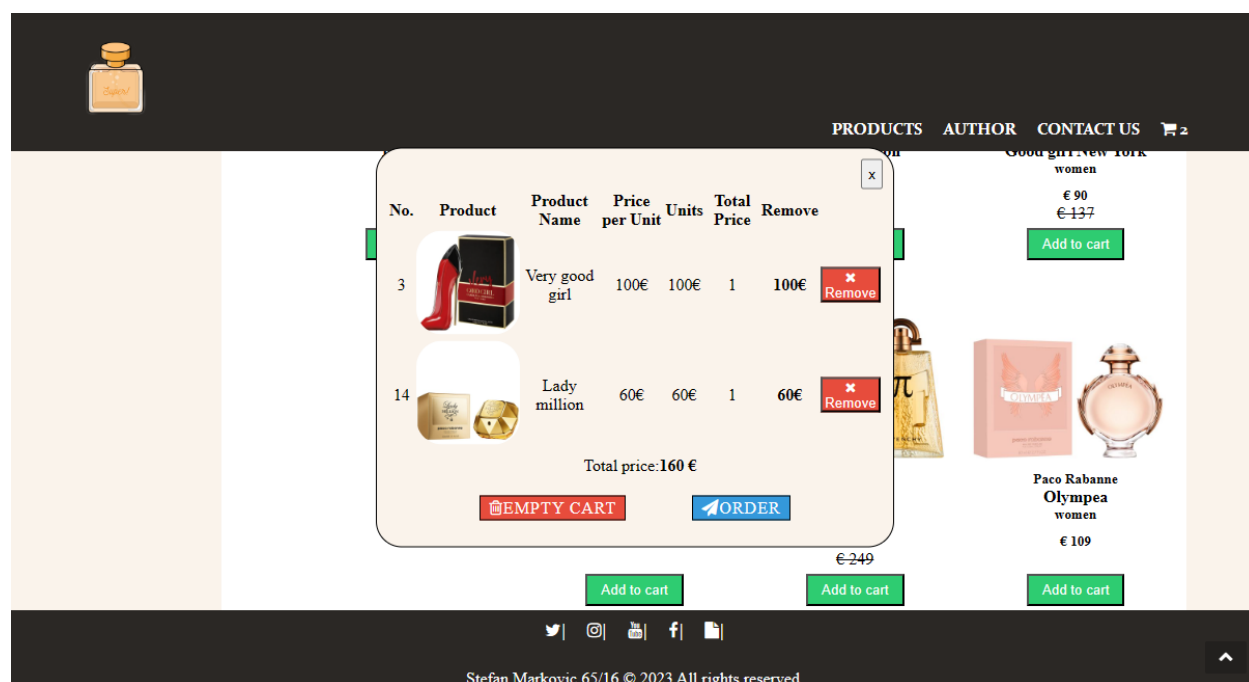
PRODUCTS AUTHOR CONTACT US 2

Good girl New York
women
€ 90
€ 137
Add to cart

x

| No. | Product | Product Name | Price per Unit | Units | Total Price | Remove |
|---|---|---|---|---|---|---|
| 3 | | Very good girl | 100€ | 100€ | 1 | 100€ | Remove |
| 14 | | Lady million | 60€ | 60€ | 1 | 60€ | Remove |

Total price: 160 €

EMPTY CART ORDER

Paco Rabanne
Olympea
women
€ 109

€ 249

Add to cart
Add to cart
Add to cart

Stefan Markovic 65/16 © 2023 All rights reserved